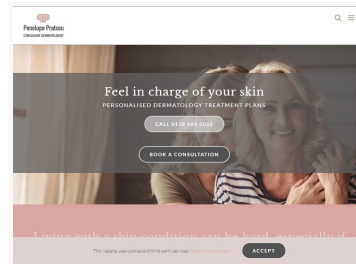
Penelope Pratsou
CONSULTANT DERMATOLOGIST

Feel in charge of your skin
PERSONALISED DERMATOLOGY TREATMENT PLANS

CALL 0118 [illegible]

BOOK A CONSULTATION

Living with a skin condition can be hard, especially if

This website uses cookies and third party services. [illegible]

ACCEPT